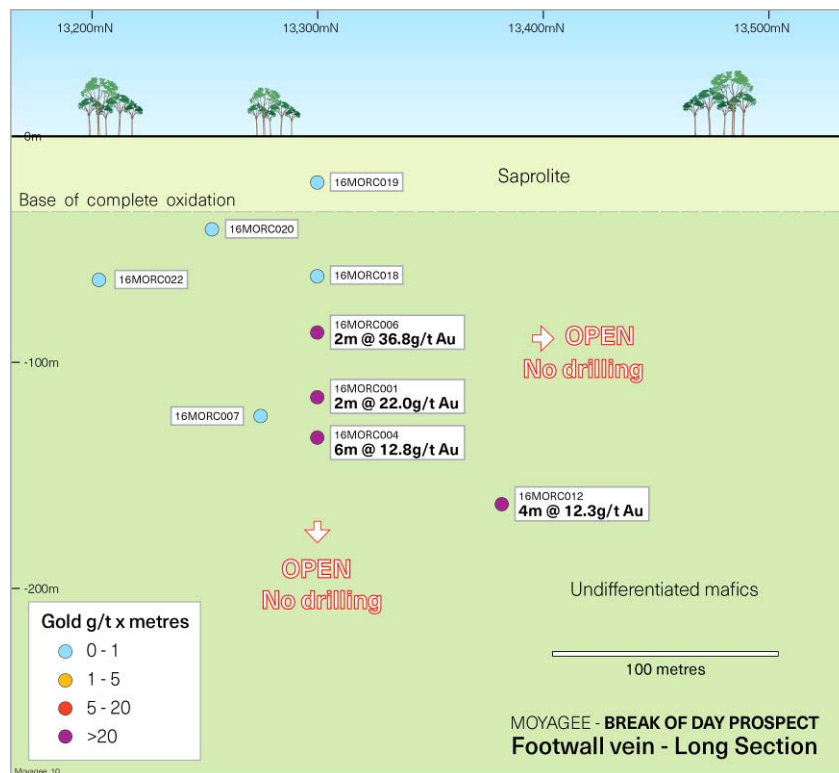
13,200mN
13,300mN
13,400mN
13,500mN

0m

Saprolite

Base of complete oxidation

16MORC019

16MORC020

16MORC022

16MORC018

16MORC006
2m @ 36.8g/t Au

OPEN
No drilling

-100m

16MORC001
2m @ 22.0g/t Au

16MORC007

16MORC004
6m @ 12.8g/t Au

16MORC012
4m @ 12.3g/t Au

OPEN
No drilling

-200m

Undifferentiated mafics

Gold g/t x metres
0 - 1
1 - 5
5 - 20
>20

100 metres

MOYAGEE - BREAK OF DAY PROSPECT
Footwall vein - Long Section

Moyagee 10